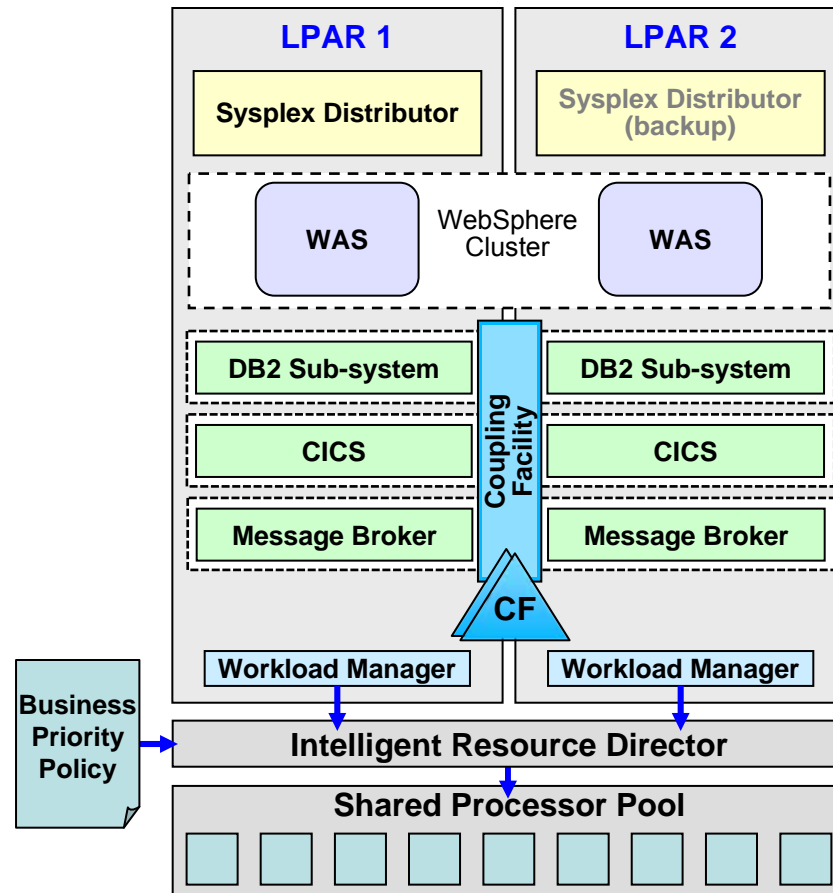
LPAR 1

LPAR 2

Sysplex Distributor

Sysplex Distributor (backup)

WAS

WebSphere Cluster

WAS

DB2 Sub-system

DB2 Sub-system

CICS

CICS

Message Broker

Message Broker

Coupling Facility

CF

Workload Manager

Workload Manager

Business Priority Policy

Intelligent Resource Director

Shared Processor Pool